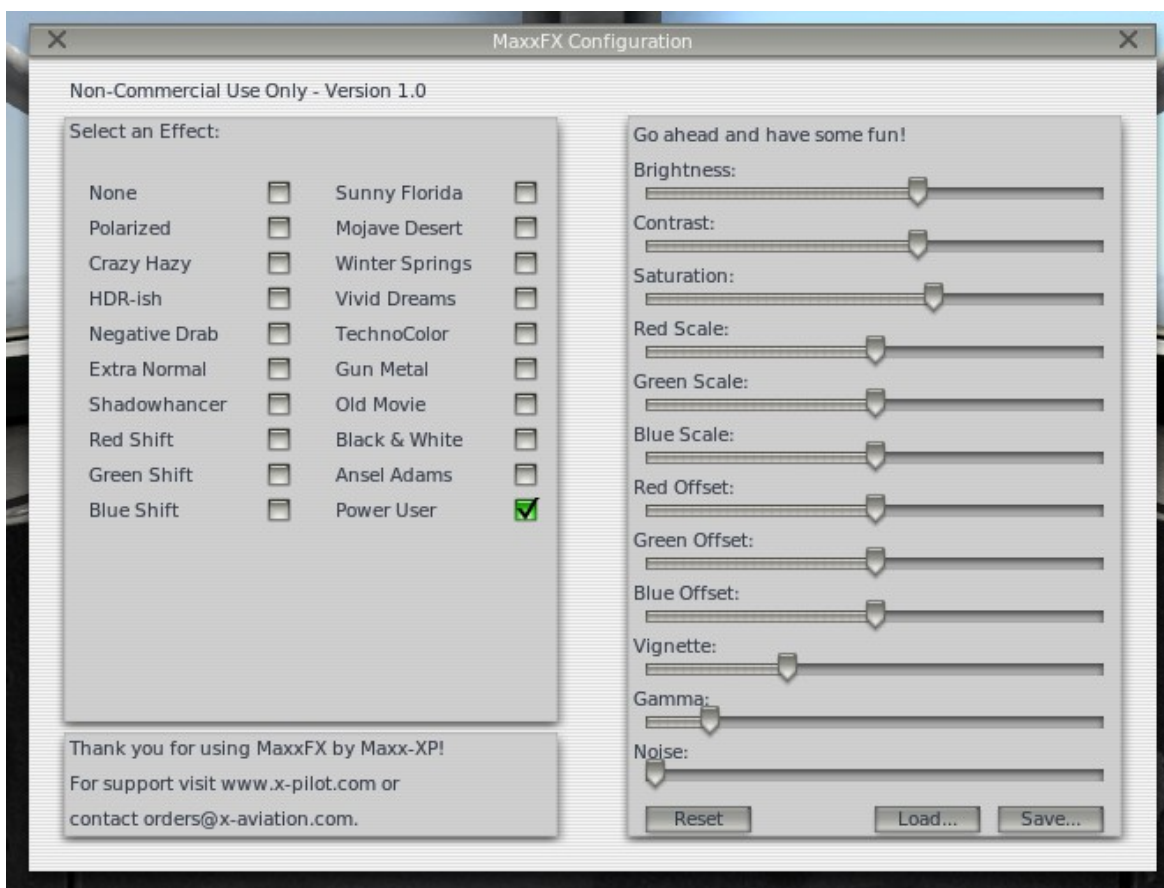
X MaxxFX Configuration X

Non-Commercial Use Only - Version 1.0

Select an Effect:

None
Polarized
Crazy Hazy
HDR-ish
Negative Drab
Extra Normal
Shadowhancer
Red Shift
Green Shift
Blue Shift

Sunny Florida
Mojave Desert
Winter Springs
Vivid Dreams
TechnoColor
Gun Metal
Old Movie
Black & White
Ansel Adams
Power User

Thank you for using MaxxFX by Maxx-XP!
For support visit www.x-pilot.com or
contact orders@x-aviation.com.

Go ahead and have some fun!
Brightness:
Contrast:
Saturation:
Red Scale:
Green Scale:
Blue Scale:
Red Offset:
Green Offset:
Blue Offset:
Vignette:
Gamma:
Noise:

Reset Load... Save...